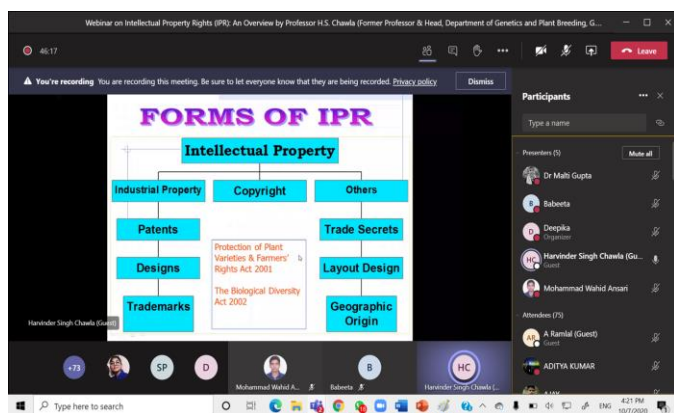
Webinar on Intellectual Property Rights (IPR): An Overview by Professor H.S. Chawla (Former Professor & Head, Department of Genetics and Plant Breeding, G...

46:17

Leave

You're recording You are recording this meeting. Be sure to let everyone know that they are being recorded. Privacy policy

Dismiss

FORMS OF IPR

Intellectual Property

Industrial Property

Copyright

Others

Patents

Designs

Trademarks

Protection of Plant Varieties & Farmers' Rights Act 2001

The Biological Diversity Act 2002

Trade Secrets

Layout Design

Geographic Origin

Harvinder Singh Chawla (Guest)

Participants

Type a name

Presenters (5)

Mute all

Dr Malti Gupta

Babeeta

Deepika
Organizer

Harvinder Singh Chawla (Gu...
Guest

Mohammad Wahid Ansari

Attendees (75)

A Ramlal (Guest)
Guest

ADITYA KUMAR

+73

SP

D

Mohammad Wahid A...

B

Babeeta

HC

Harvinder Singh Chawla (...

Type here to search

ENG

4:21 PM
10/7/2020